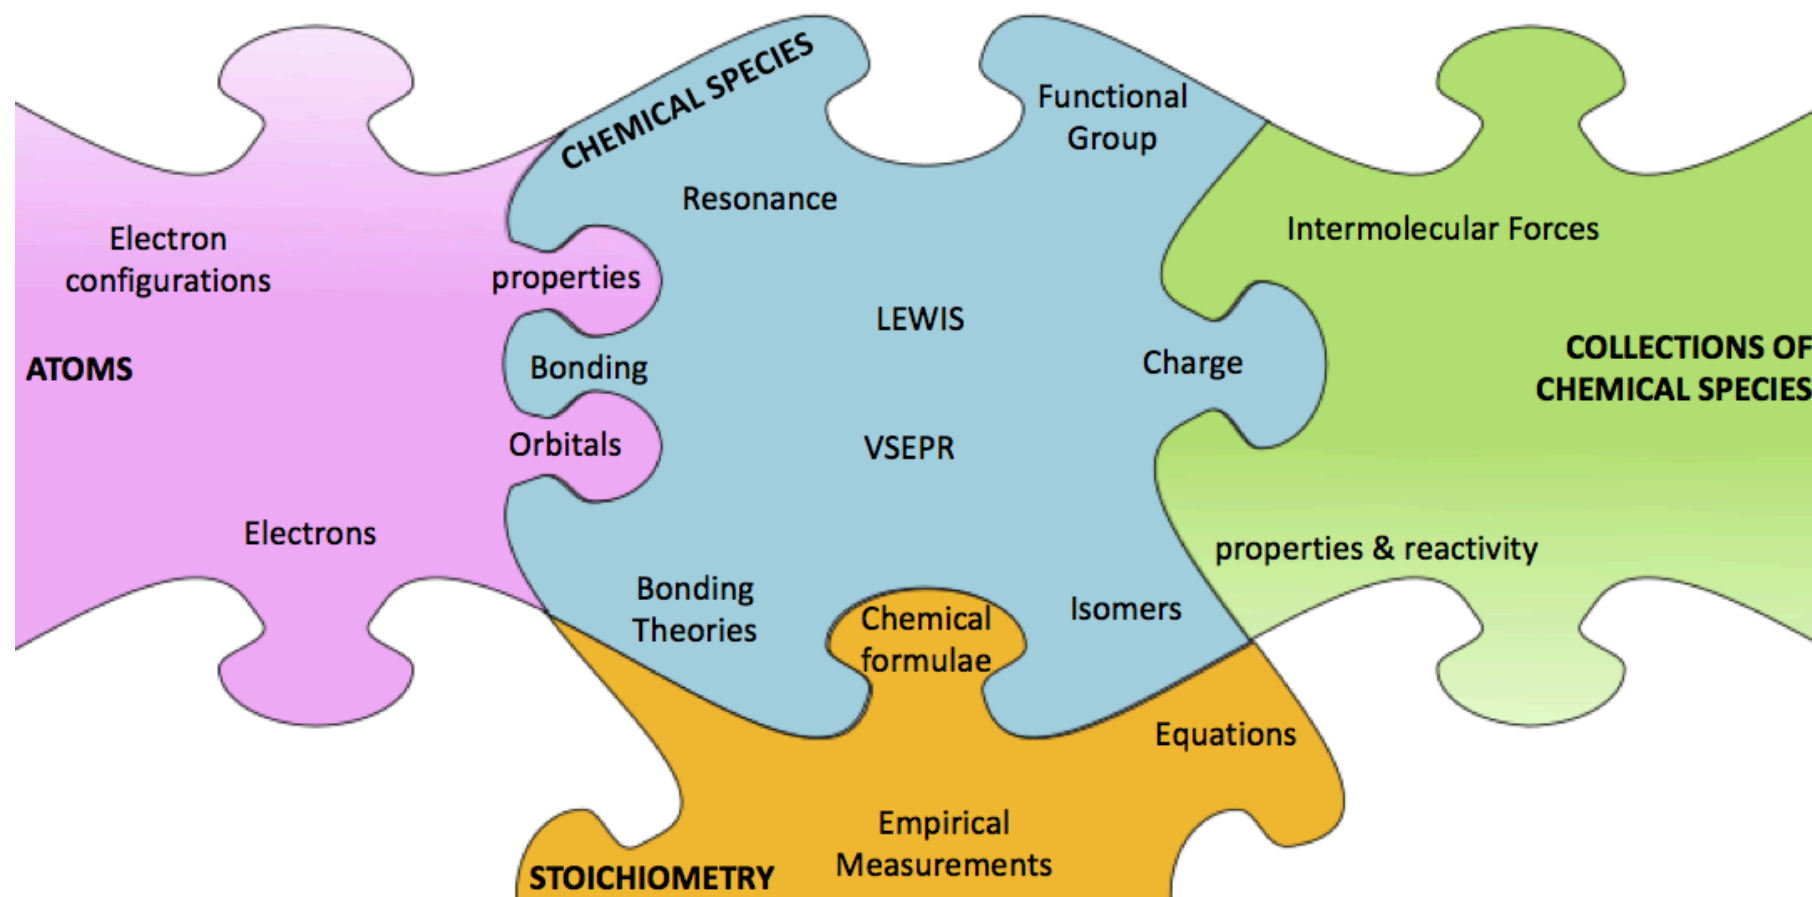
CHEMICAL SPECIES

Functional Group

Resonance

Electron configurations

properties

Intermolecular Forces

LEWIS

ATOMS

Bonding

Charge

COLLECTIONS OF CHEMICAL SPECIES

Orbitals

VSEPR

Electrons

properties & reactivity

Bonding Theories

Chemical formulae

Isomers

Equations

Empirical Measurements

STOICHIOMETRY